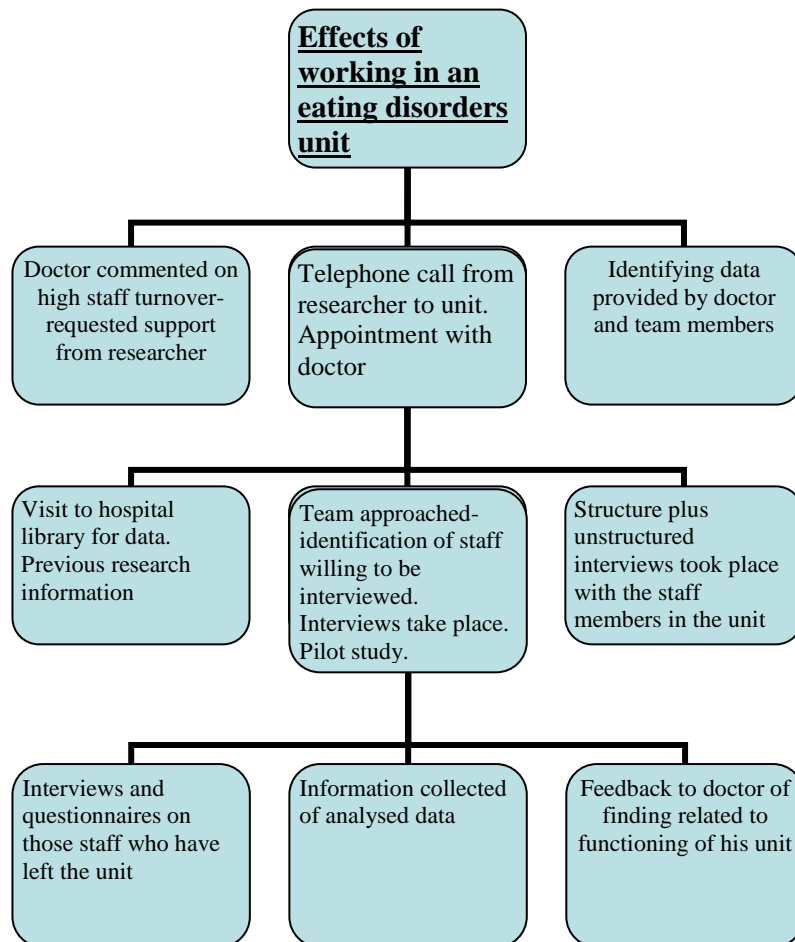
Effects of working in an eating disorders unit

Doctor commented on high staff turnover-requested support from researcher

Telephone call from researcher to unit. Appointment with doctor

Identifying data provided by doctor and team members

Visit to hospital library for data. Previous research information

Team approached-identification of staff willing to be interviewed. Interviews take place. Pilot study.

Structure plus unstructured interviews took place with the staff members in the unit

Interviews and questionnaires on those staff who have left the unit

Information collected of analysed data

Feedback to doctor of finding related to functioning of his unit